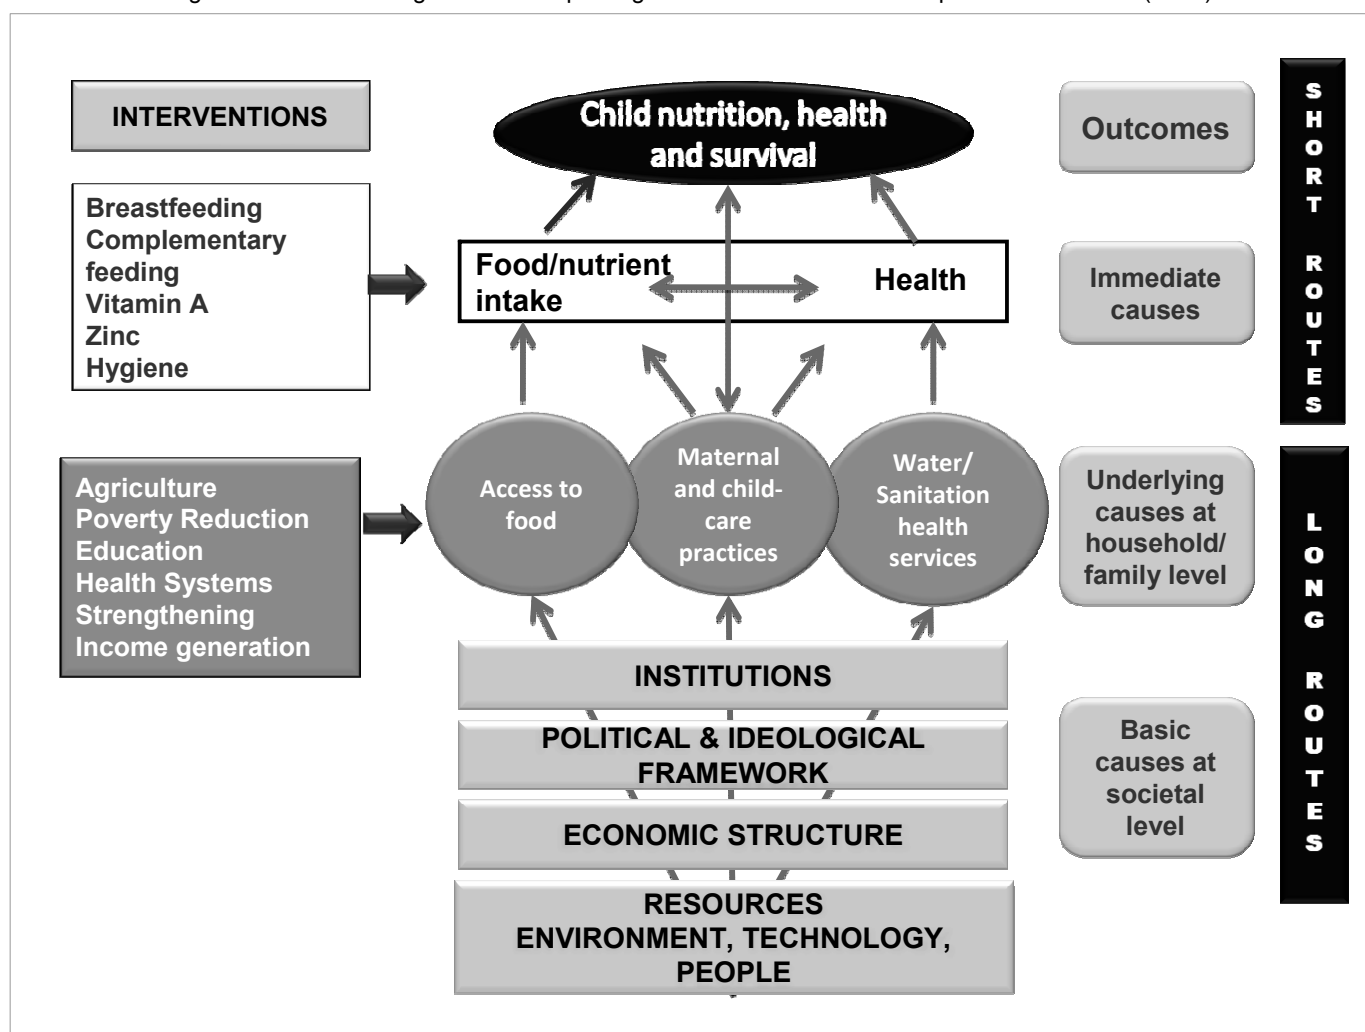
INTERVENTIONS

Child nutrition, health and survival

Outcomes

SHORT ROUTES

Breastfeeding
Complementary feeding
Vitamin A
Zinc
Hygiene

Food/nutrient intake

Health

Immediate causes

Agriculture
Poverty Reduction
Education
Health Systems Strengthening
Income generation

Access to food

Maternal and child-care practices

Water/ Sanitation health services

Underlying causes at household/ family level

LONG ROUTES

INSTITUTIONS

POLITICAL & IDEOLOGICAL FRAMEWORK

ECONOMIC STRUCTURE

RESOURCES
ENVIRONMENT, TECHNOLOGY, PEOPLE

Basic causes at societal level